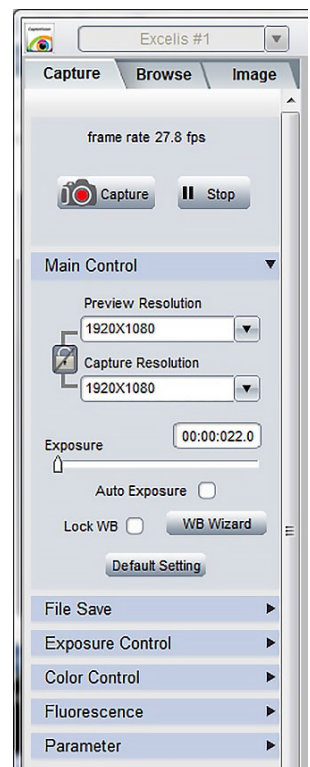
Excelis #1

Capture
Browse
Image

frame rate 27.8 fps

Capture
Stop

Main Control

Preview Resolution
1920X1080

Capture Resolution
1920X1080

Exposure
00:00:022.0

Auto Exposure

Lock WB
WB Wizard

Default Setting

File Save
Exposure Control
Color Control
Fluorescence
Parameter